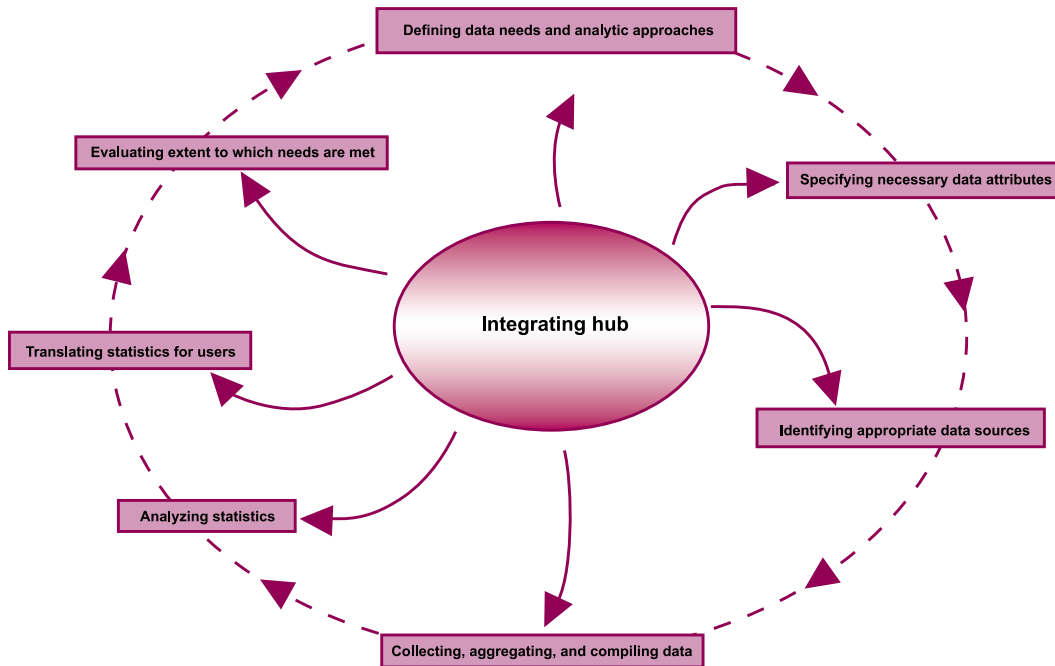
Defining data needs and analytic approaches

Specifying necessary data attributes

Identifying appropriate data sources

Collecting, aggregating, and compiling data

Analyzing statistics

Translating statistics for users

Evaluating extent to which needs are met

Integrating hub